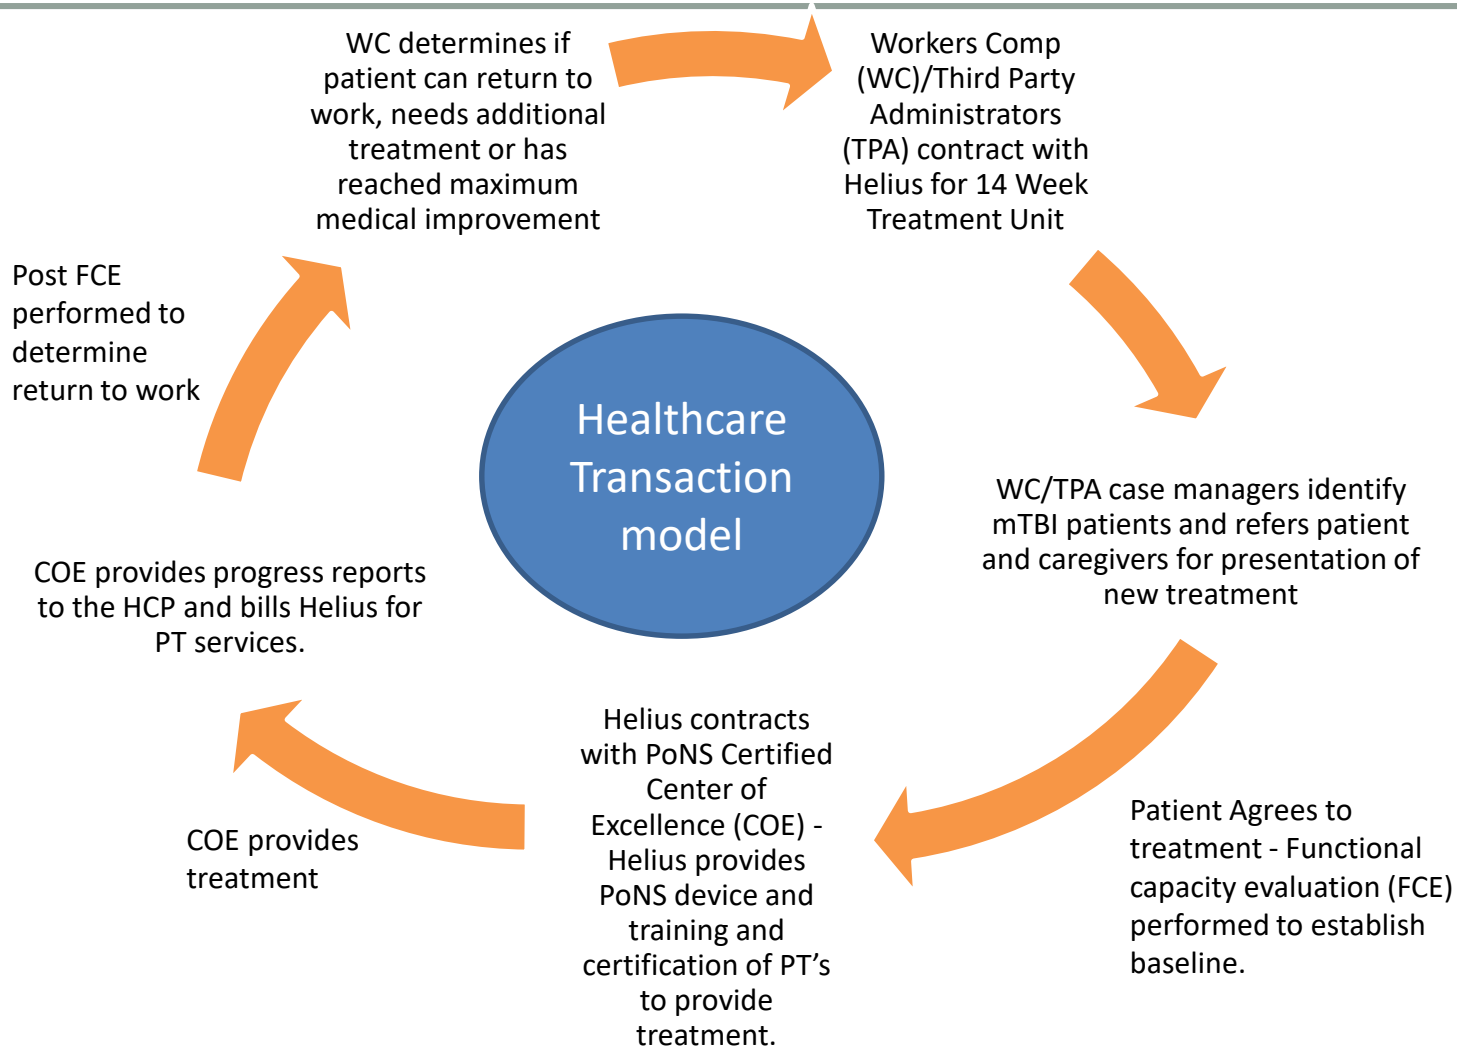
Workers Comp (WC)/Third Party Administrators (TPA) contract with Helius for 14 Week Treatment Unit

WC/TPA case managers identify mTBI patients and refers patient and caregivers for presentation of new treatment

Patient Agrees to treatment - Functional capacity evaluation (FCE) performed to establish baseline.

Helius contracts with PoNS Certified Center of Excellence (COE) - Helius provides PoNS device and training and certification of PT’s to provide treatment.

COE provides treatment

COE provides progress reports to the HCP and bills Helius for PT services.

Post FCE performed to determine return to work

WC determines if patient can return to work, needs additional treatment or has reached maximum medical improvement

Healthcare Transaction model